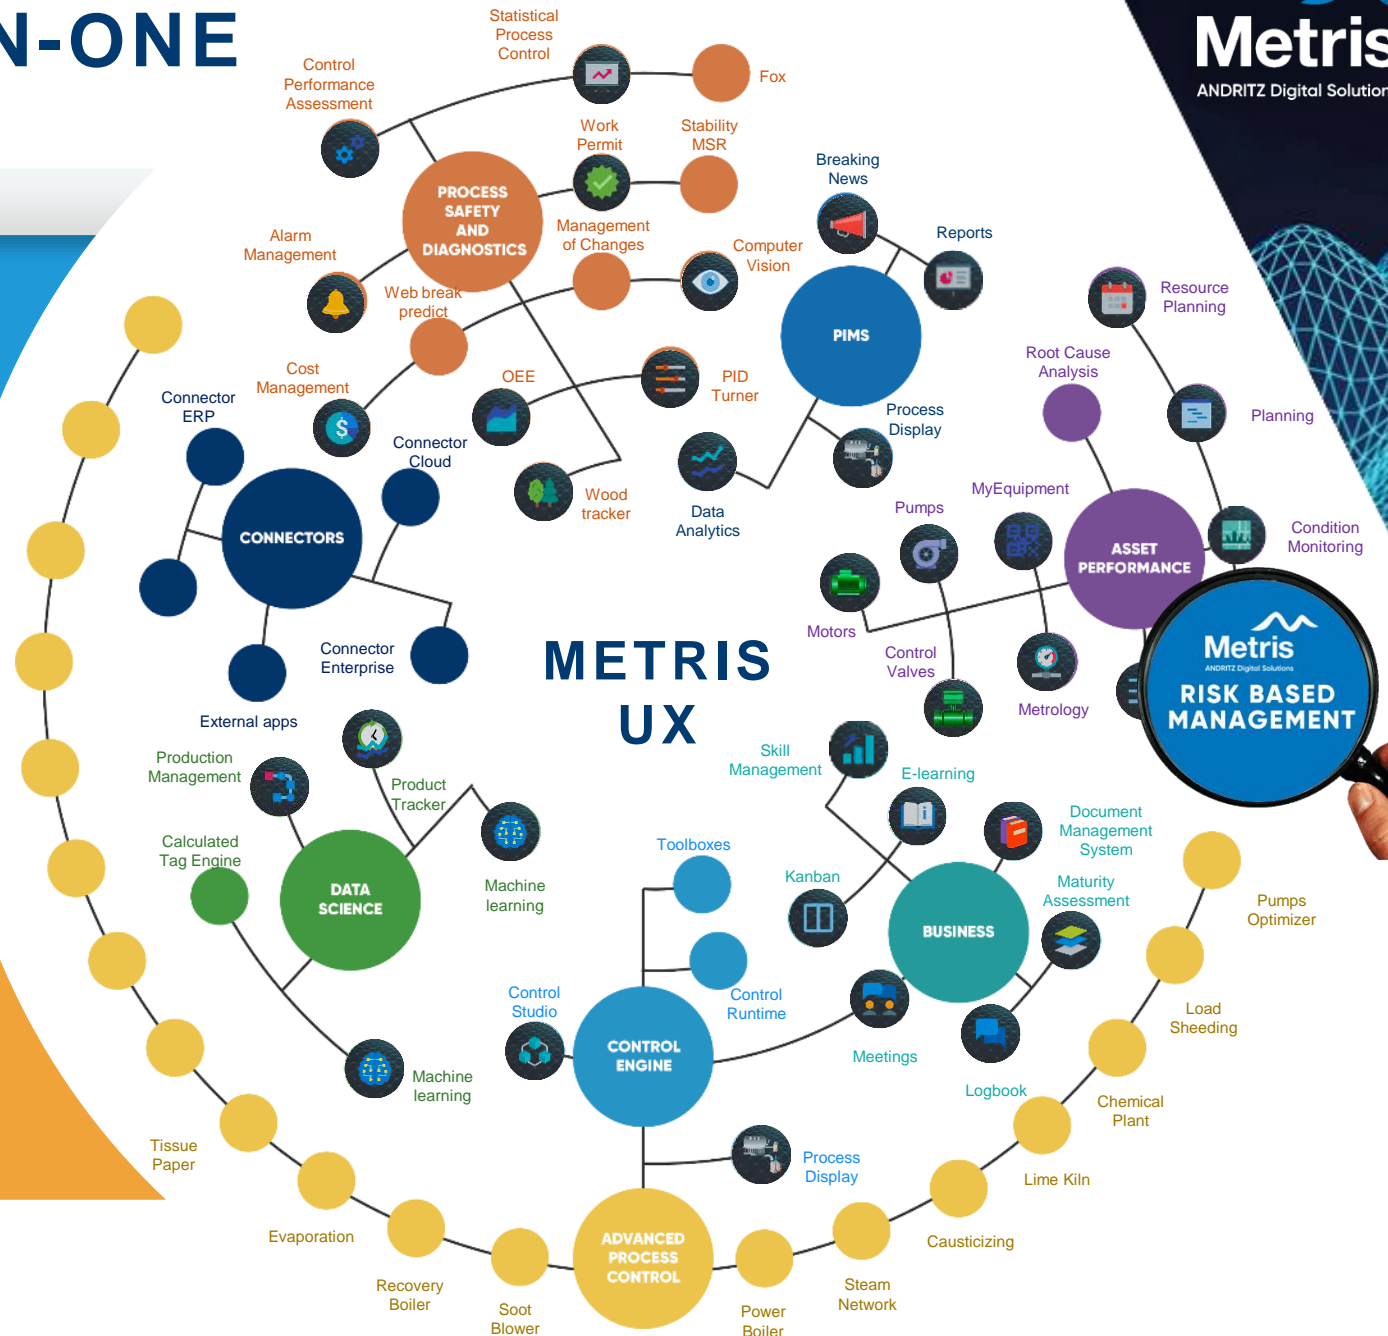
N-ONE

Metris
ANDRITZ Digital Solution

Statistical Process Control
Fox
Control Performance Assessment
Work Permit
Stability MSR
PROCESS SAFETY AND DIAGNOSTICS
Breaking News
Management of Changes
Computer Vision
Reports
Alarm Management
Web break predict
PIMS
Resource Planning
Root Cause Analysis
Cost Management
OEE
PID Turner
Planning
Connector ERP
Process Display
Connector Cloud
Wood tracker
Data Analytics
MyEquipment
CONNECTORS
Pumps
ASSET PERFORMANCE
Condition Monitoring
Motors
Control Valves
Connector Enterprise
METRIS UX
Metrology
Metris
ANDRITZ Digital Solutions
RISK BASED MANAGEMENT
External apps
Production Management
Product Tracker
Skill Management
E-learning
Document Management System
Calculated Tag Engine
DATA SCIENCE
Machine learning
Toolboxes
Kanban
Maturity Assessment
Pumps Optimizer
BUSINESS
Control Studio
Control Runtime
Load Sheeding
CONTROL ENGINE
Meetings
Machine learning
Logbook
Chemical Plant
Tissue Paper
Process Display
Lime Kiln
Evaporation
Causticizing
Recovery Boiler
ADVANCED PROCESS CONTROL
Steam Network
Soot Blower
Power Boiler